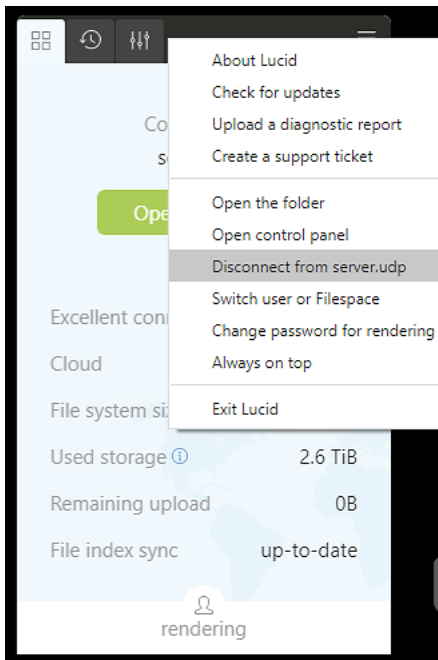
About Lucid
Check for updates
Upload a diagnostic report
Create a support ticket

Open the folder
Open control panel
Disconnect from server.udp
Switch user or Filespace
Change password for rendering
Always on top

Exit Lucid

Co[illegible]
s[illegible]
Ope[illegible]

Excellent con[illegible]
Cloud
File system si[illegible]
Used storage ⓘ 2.6 TiB
Remaining upload 0B
File index sync up-to-date

rendering